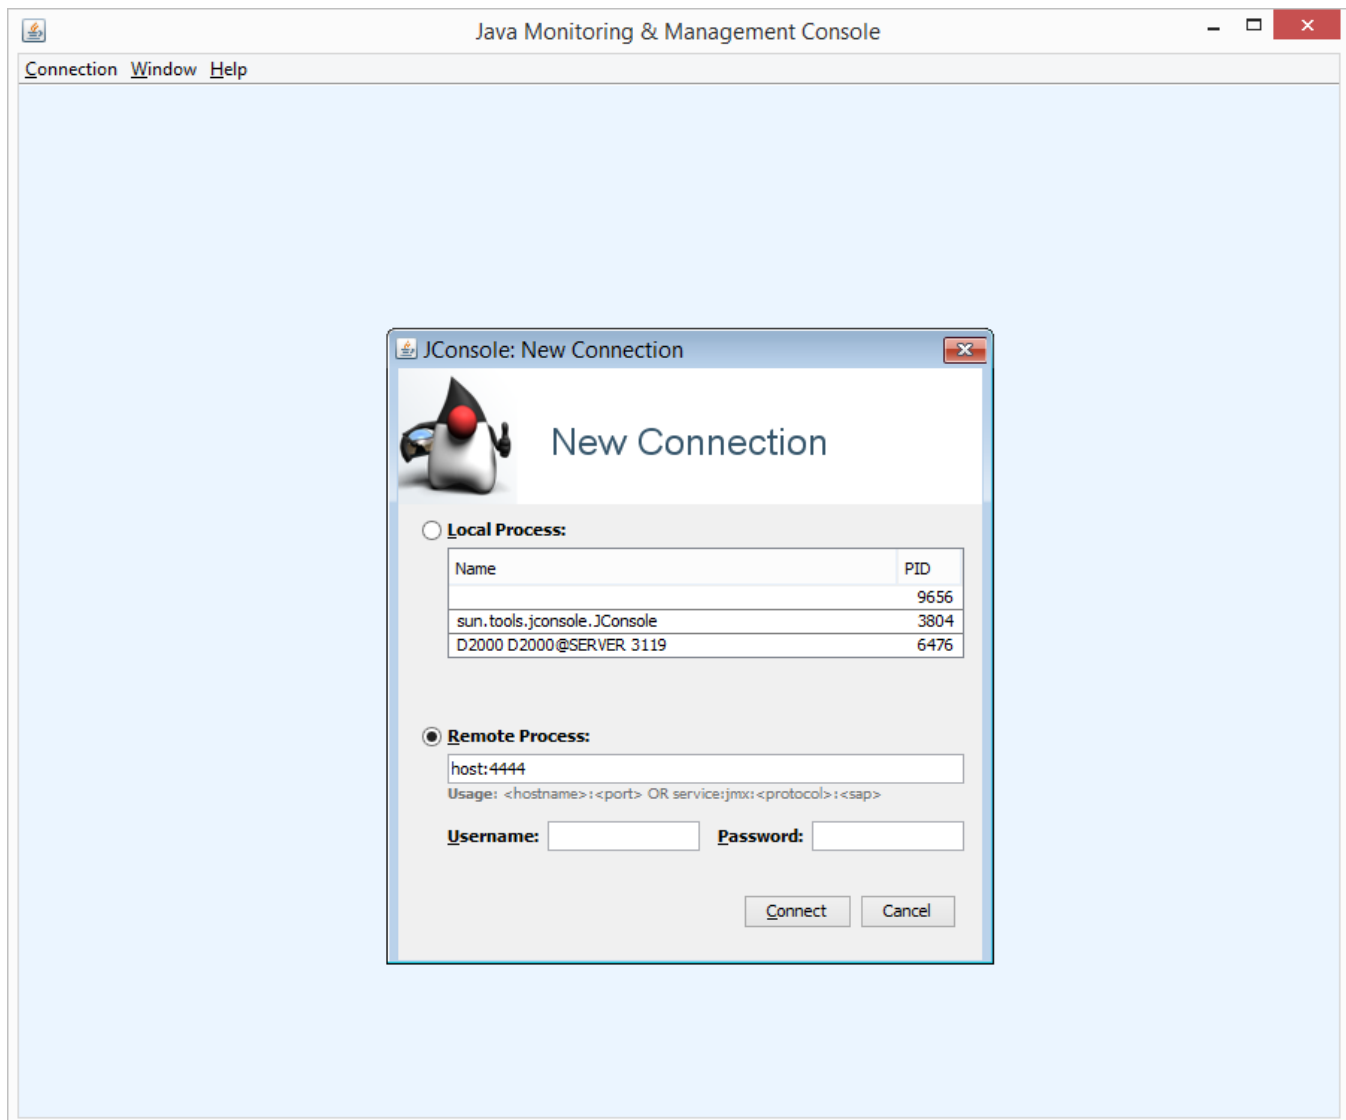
Java Monitoring & Management Console

Connection Window Help

JConsole: New Connection

New Connection

Local Process:

| Name | PID |
|---|---|
| | 9656 |
| sun.tools.jconsole.JConsole | 3804 |
| D2000 D2000@SERVER 3119 | 6476 |

Remote Process:

host:4444

Usage: <hostname>:<port> OR service:jmx:<protocol>:<sap>

Username: Password:

Connect Cancel